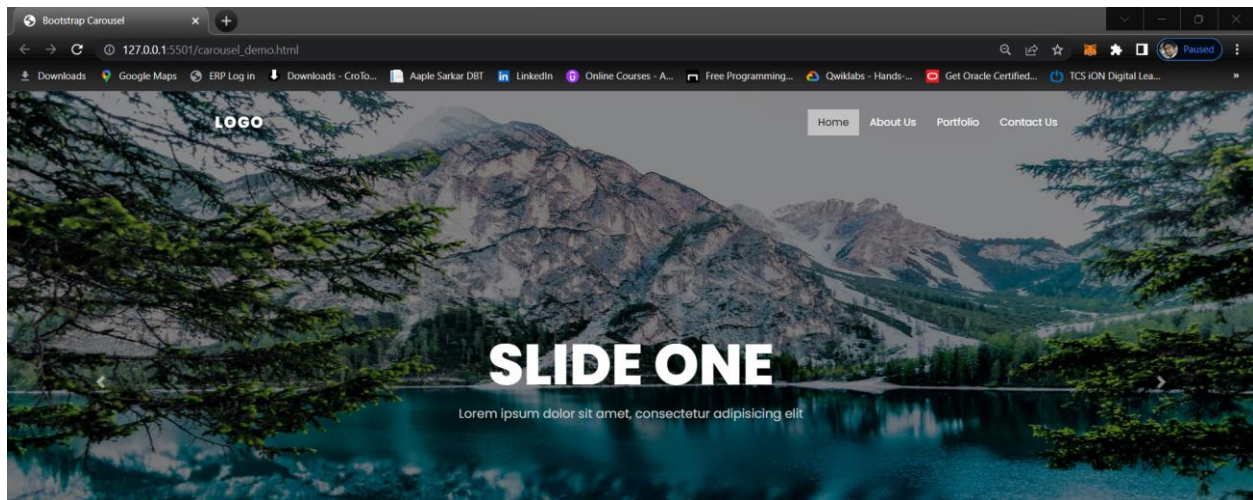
Bootstrap Carousel

127.0.0.1:5501/carousel_demo.html

Paused

Downloads Google Maps ERP Log in Downloads - CroTo... Aaple Sarkar DBT LinkedIn Online Courses - A... Free Programming... Qwiklabs - Hands-... Get Oracle Certified... TCS iON Digital Lea...

LOGO

Home About Us Portfolio Contact Us

SLIDE ONE

Lorem ipsum dolor sit amet, consectetur adipisicing elit